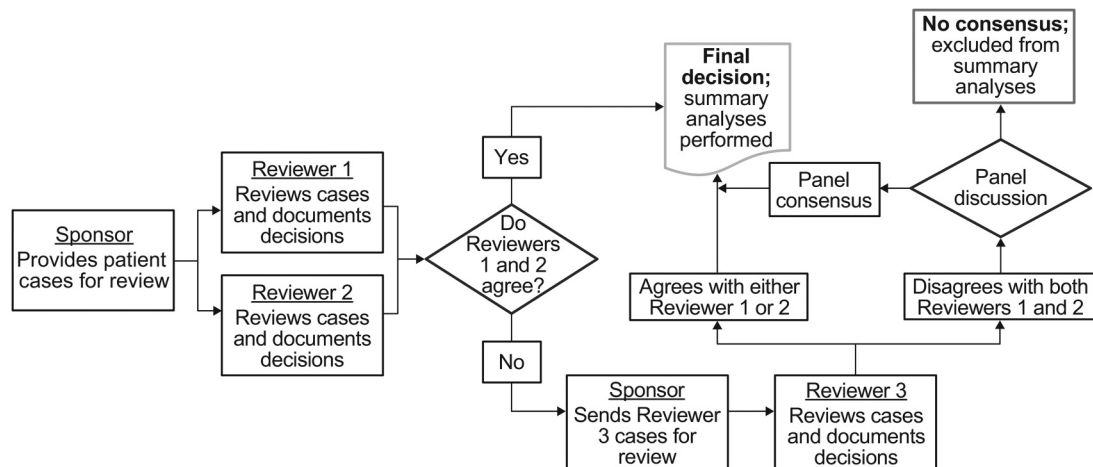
Sponsor
Provides patient cases for review

Reviewer 1
Reviews cases and documents decisions

Reviewer 2
Reviews cases and documents decisions

Do Reviewers 1 and 2 agree?

Yes

No

Final decision; summary analyses performed

No consensus; excluded from summary analyses

Panel consensus

Panel discussion

Agrees with either Reviewer 1 or 2

Disagrees with both Reviewers 1 and 2

Sponsor
Sends Reviewer 3 cases for review

Reviewer 3
Reviews cases and documents decisions